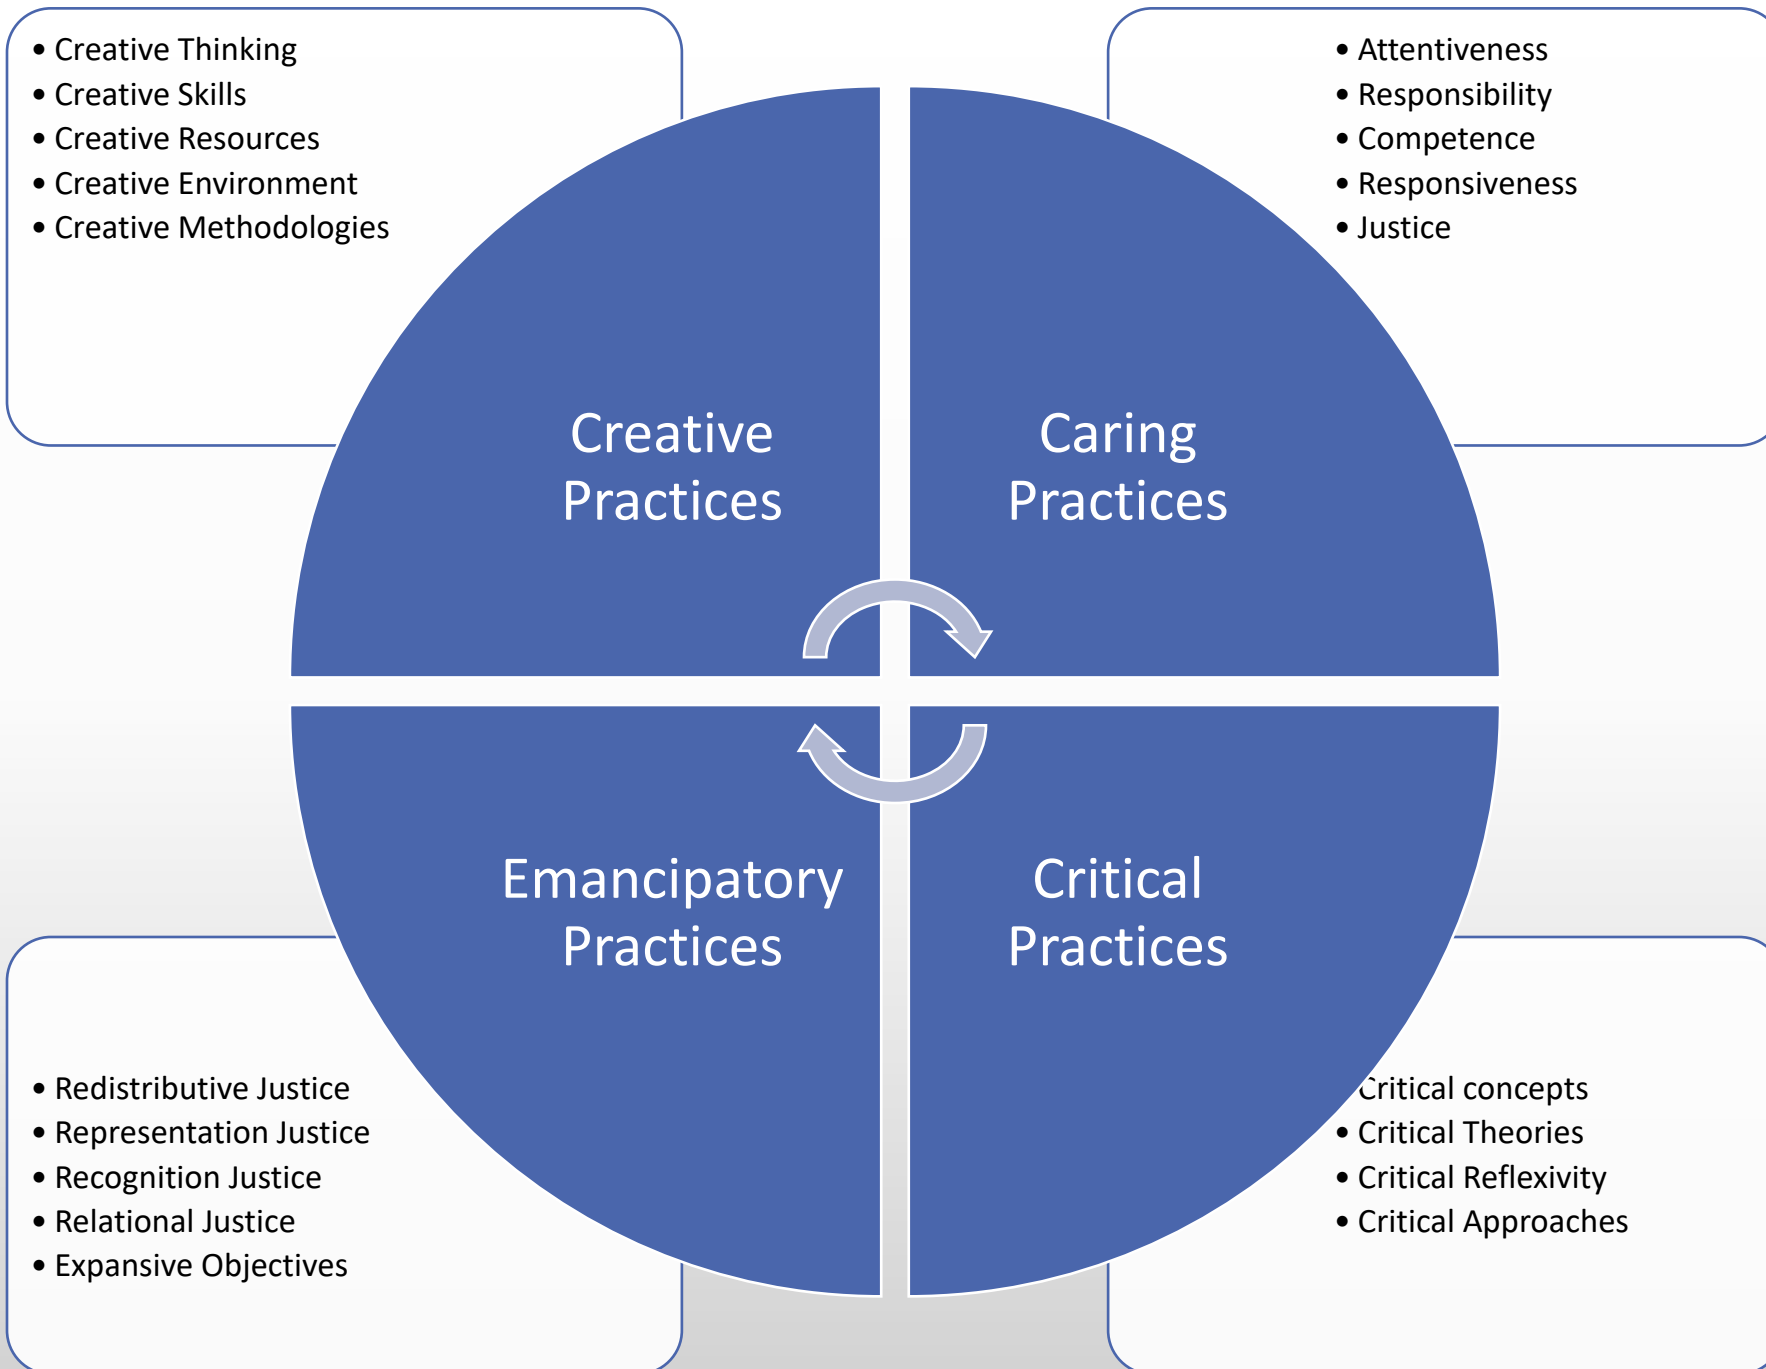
• Creative Thinking
• Creative Skills
• Creative Resources
• Creative Environment
• Creative Methodologies

• Attentiveness
• Responsibility
• Competence
• Responsiveness
• Justice

Creative Practices

Caring Practices

Emancipatory Practices

Critical Practices

• Redistributive Justice
• Representation Justice
• Recognition Justice
• Relational Justice
• Expansive Objectives

Critical concepts
• Critical Theories
• Critical Reflexivity
• Critical Approaches